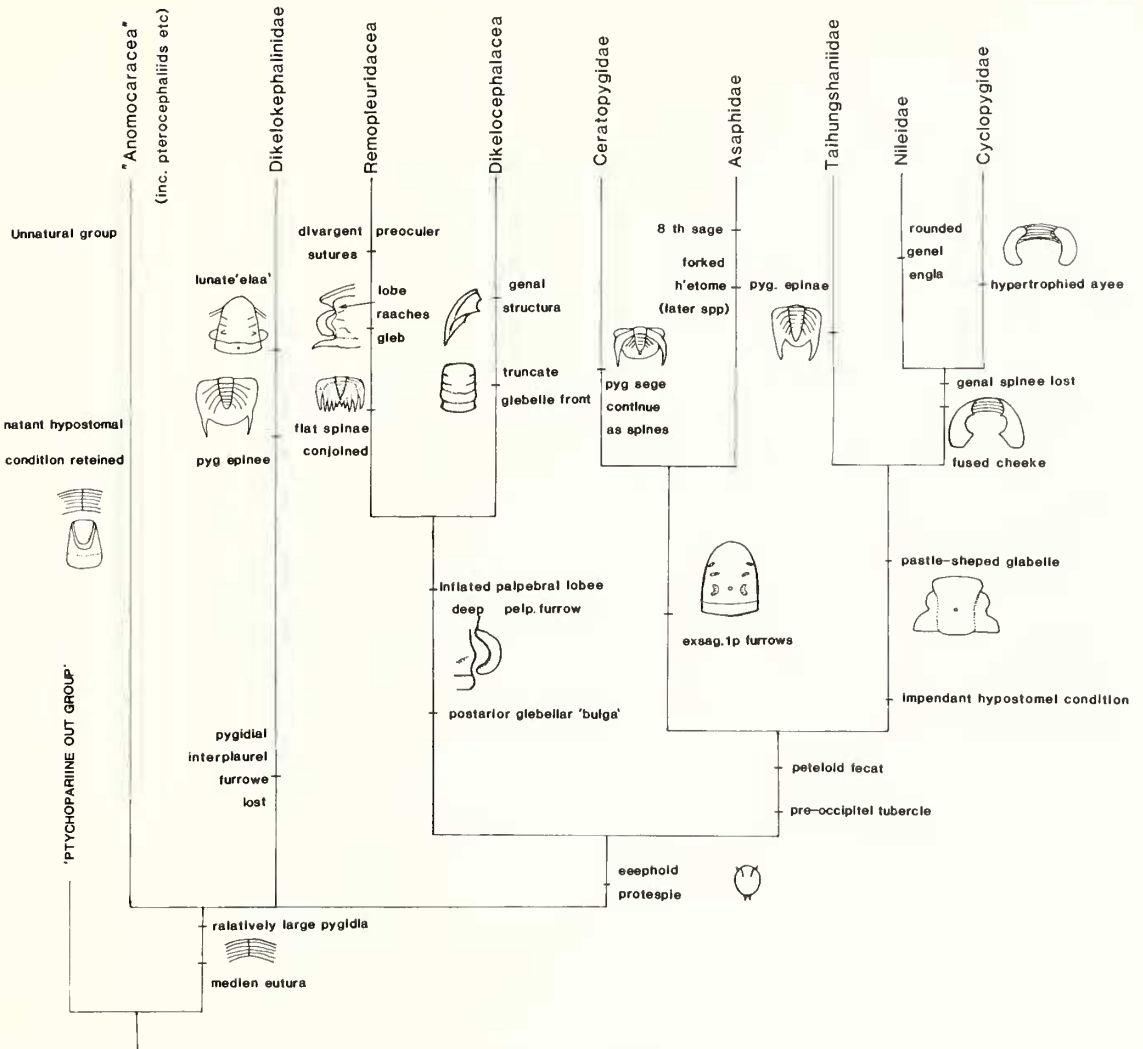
"Anomocaracea"
(inc. pterocephaliids etc)
Dikelokephalinidae
Remopleuridacea
Dikelocephalacea
Ceratopygidae
Asaphidae
Taihungshaniidae
Nileidae
Cyclopygidae

Unnatural group

lunate'elaa'

pyg epinee

natant hypostomal
condition reteined

divargent preoculer
sutures

lobe
raaches
gleb

flat spinae
conjoined

genal
structura

truncate
glebelle front

8 th sage
forked
h'etome
(later spp)

pyg. epinae

pyg sege
continue
as spines

rounded
genel
engla

hypertrophied ayee

genal spinee lost

fused cheeke

inflated palpebral lobee
deep pelp. furrow

postarior glebellar 'bulga'

exsag.1p furrows

pastle-sheped glabelle

impendant hypostomel condition

'PTYCHOPARIINE OUT GROUP'

pygidial
interplaurel
furrowe
lost

peteloid fecat

pre-occipitel tubercle

eeephold
protespie

ralatively large pygidla

medien eutura